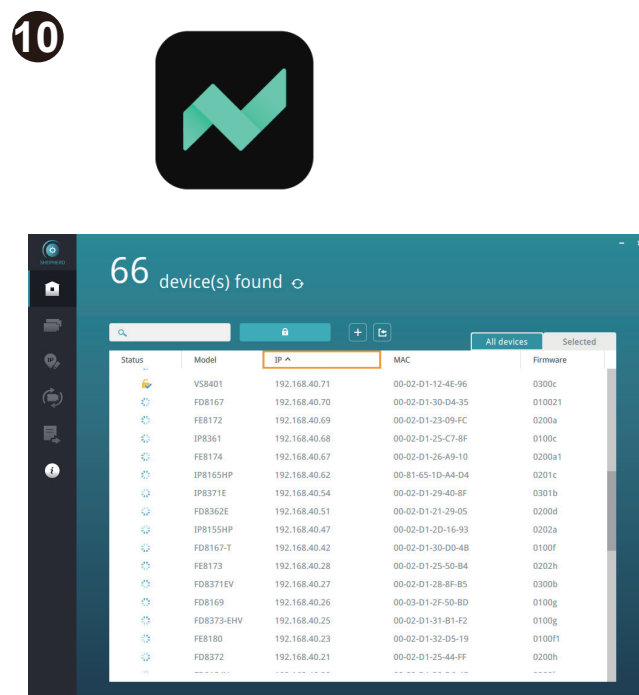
10

SHEPHERD

66 device(s) found

All devices | Selected

| Status | Model | IP ^ | MAC | Firmware |
|---|---|---|---|---|
| | VS8401 | 192.168.40.71 | 00-02-D1-12-4E-96 | 0300c |
| | FD8167 | 192.168.40.70 | 00-02-D1-30-D4-35 | 010021 |
| | FE8172 | 192.168.40.69 | 00-02-D1-23-09-FC | 0200a |
| | IP8361 | 192.168.40.68 | 00-02-D1-25-C7-8F | 0100c |
| | FE8174 | 192.168.40.67 | 00-02-D1-26-A9-10 | 0200a1 |
| | IP8165HP | 192.168.40.62 | 00-B1-65-1D-A4-D4 | 0201c |
| | IP8371E | 192.168.40.54 | 00-02-D1-29-40-8F | 0301b |
| | FD8362E | 192.168.40.51 | 00-02-D1-21-29-05 | 0200d |
| | IP8155HP | 192.168.40.47 | 00-02-D1-2D-16-93 | 0202a |
| | FD8167-T | 192.168.40.42 | 00-02-D1-30-D0-4B | 0100f |
| | FE8173 | 192.168.40.28 | 00-02-D1-25-50-B4 | 0202h |
| | FD8371EV | 192.168.40.27 | 00-02-D1-28-8F-B5 | 0300b |
| | FD8169 | 192.168.40.26 | 00-03-D1-2F-50-BD | 0100g |
| | FD8373-EHV | 192.168.40.25 | 00-02-D1-31-B1-F2 | 0100g |
| | FE8180 | 192.168.40.23 | 00-02-D1-32-D5-19 | 0100f1 |
| | FD8372 | 192.168.40.21 | 00-02-D1-25-44-FF | 0200h |